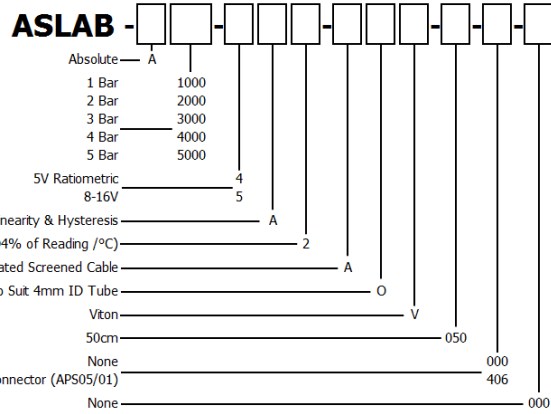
ASLAB - - - - - - - - - -

Absolute A

1 Bar 1000
2 Bar 2000
3 Bar 3000
4 Bar 4000
5 Bar 5000

5V Ratiometric 4
8-16V 5

nearity & Hysteresis A

04% of Reading /°C) 2

ated Screened Cable A

o Suit 4mm ID Tube O

Viton V

50cm 050

None 000
onnector (APS05/01) 406

None 000